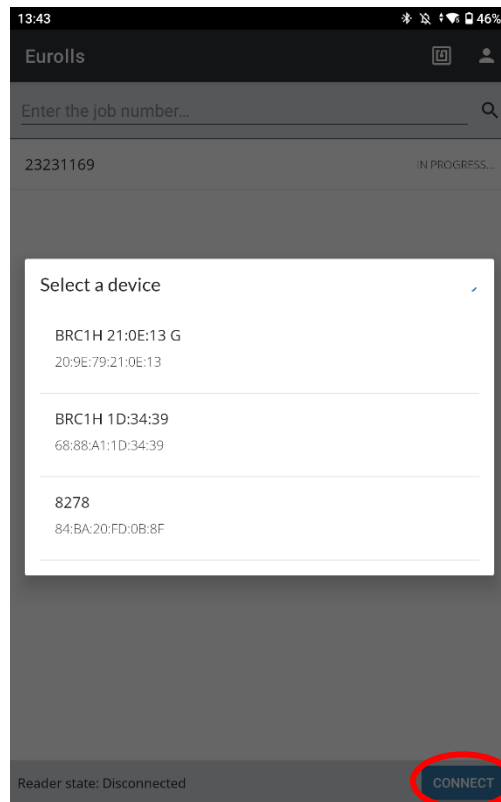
13:43

46%

Eurolls

Enter the job number...

23231169

IN PROGRESS...

Select a device

BRC1H 21:0E:13 G
20:9E:79:21:0E:13

BRC1H 1D:34:39
68:88:A1:1D:34:39

8278
84:BA:20:FD:0B:8F

Reader state: Disconnected

CONNECT